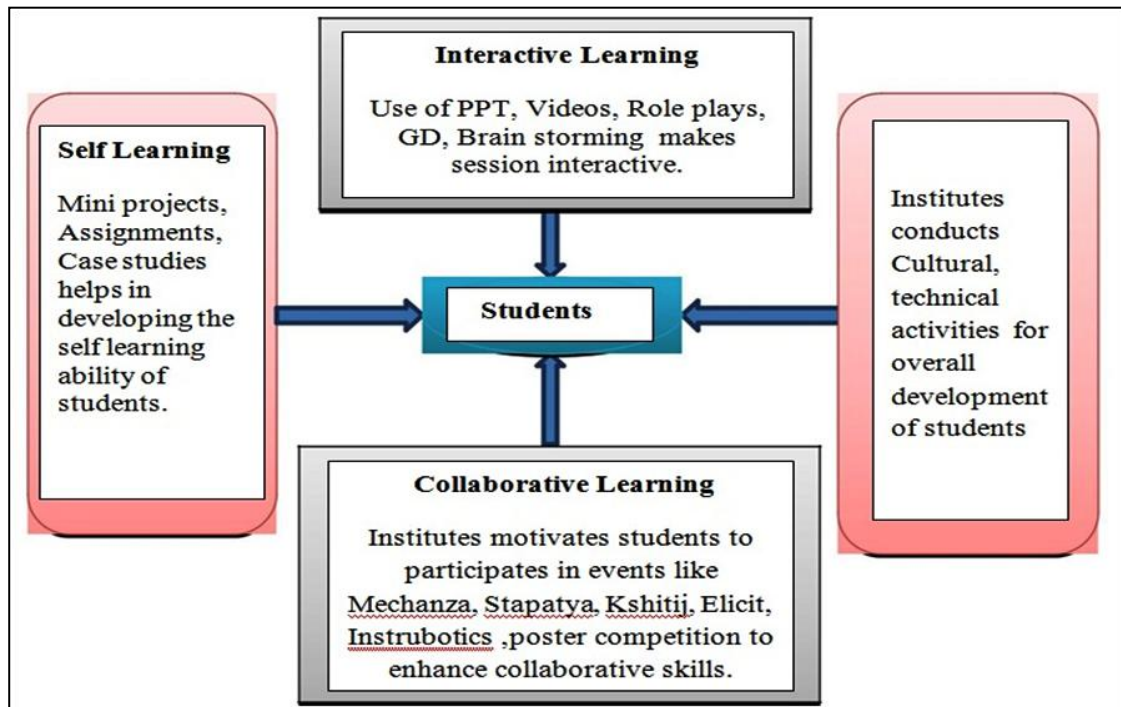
Interactive Learning

Use of PPT, Videos, Role plays, GD, Brain storming makes session interactive.

Self Learning

Mini projects, Assignments, Case studies helps in developing the self learning ability of students.

Students

Institutes conducts Cultural, technical activities for overall development of students

Collaborative Learning

Institutes motivates students to participates in events like Mechanza, Stapatya, Kshitij, Elicit, Instrubotics ,poster competition to enhance collaborative skills.